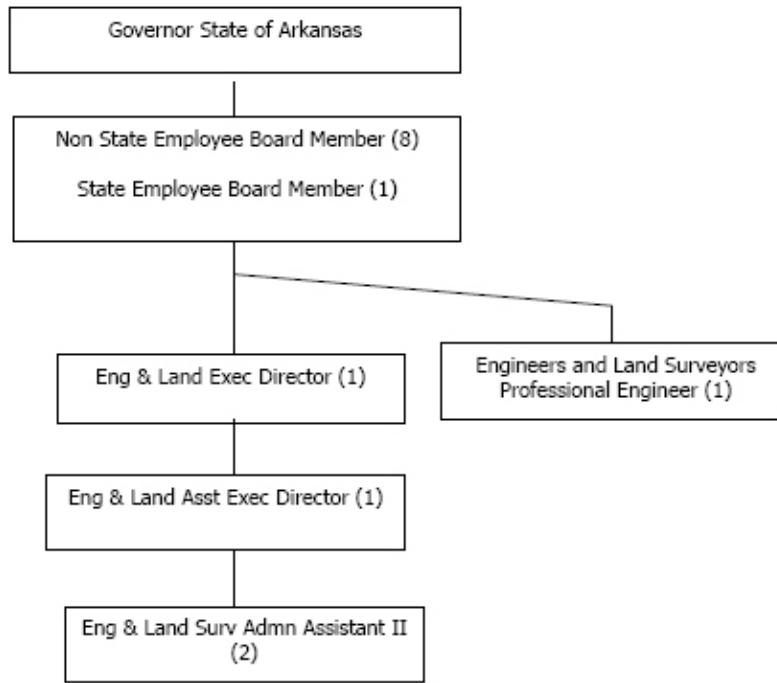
Governor State of Arkansas

Non State Employee Board Member (8)

State Employee Board Member (1)

Eng & Land Exec Director (1)

Engineers and Land Surveyors Professional Engineer (1)

Eng & Land Asst Exec Director (1)

Eng & Land Surv Admn Assistant II (2)